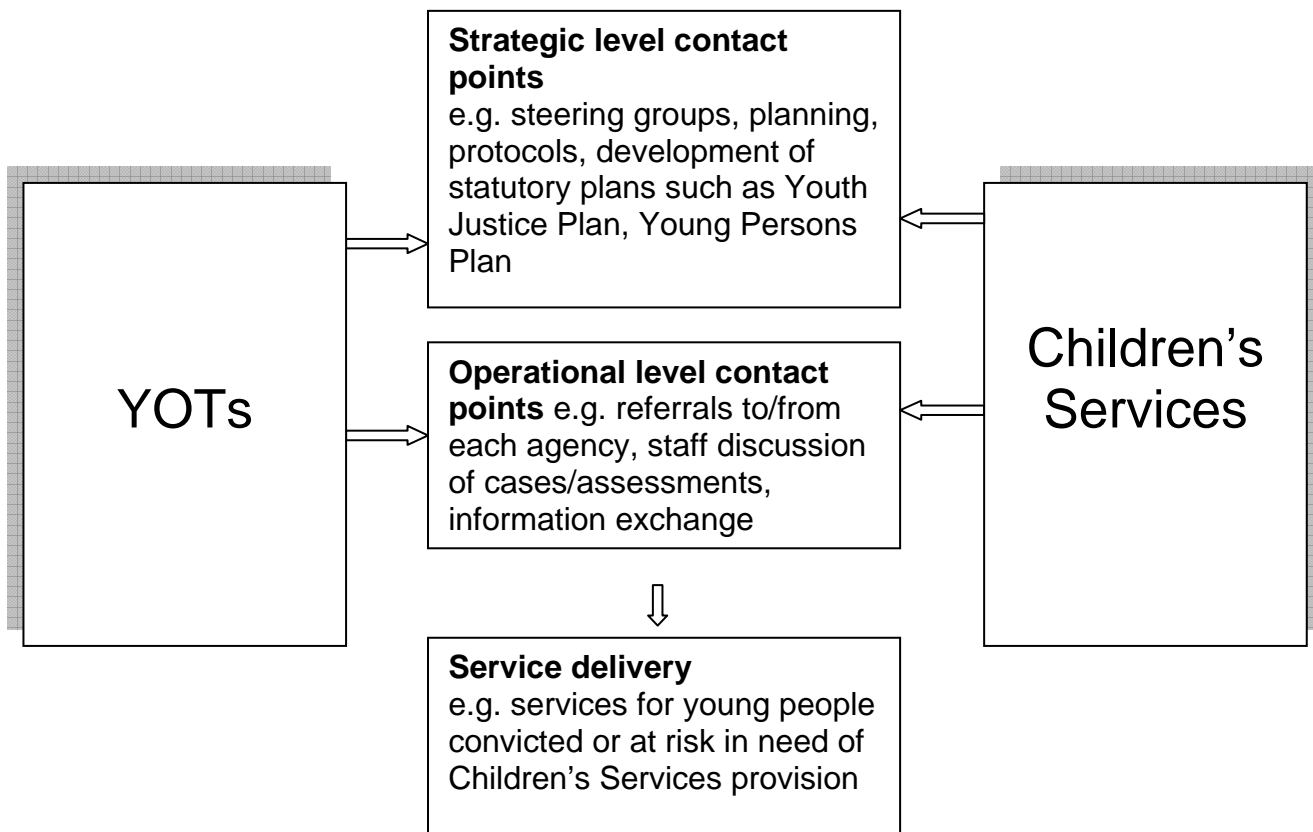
YOTs

Strategic level contact points
e.g. steering groups, planning, protocols, development of statutory plans such as Youth Justice Plan, Young Persons Plan

Operational level contact points e.g. referrals to/from each agency, staff discussion of cases/assessments, information exchange

Service delivery
e.g. services for young people convicted or at risk in need of Children's Services provision

Children's Services